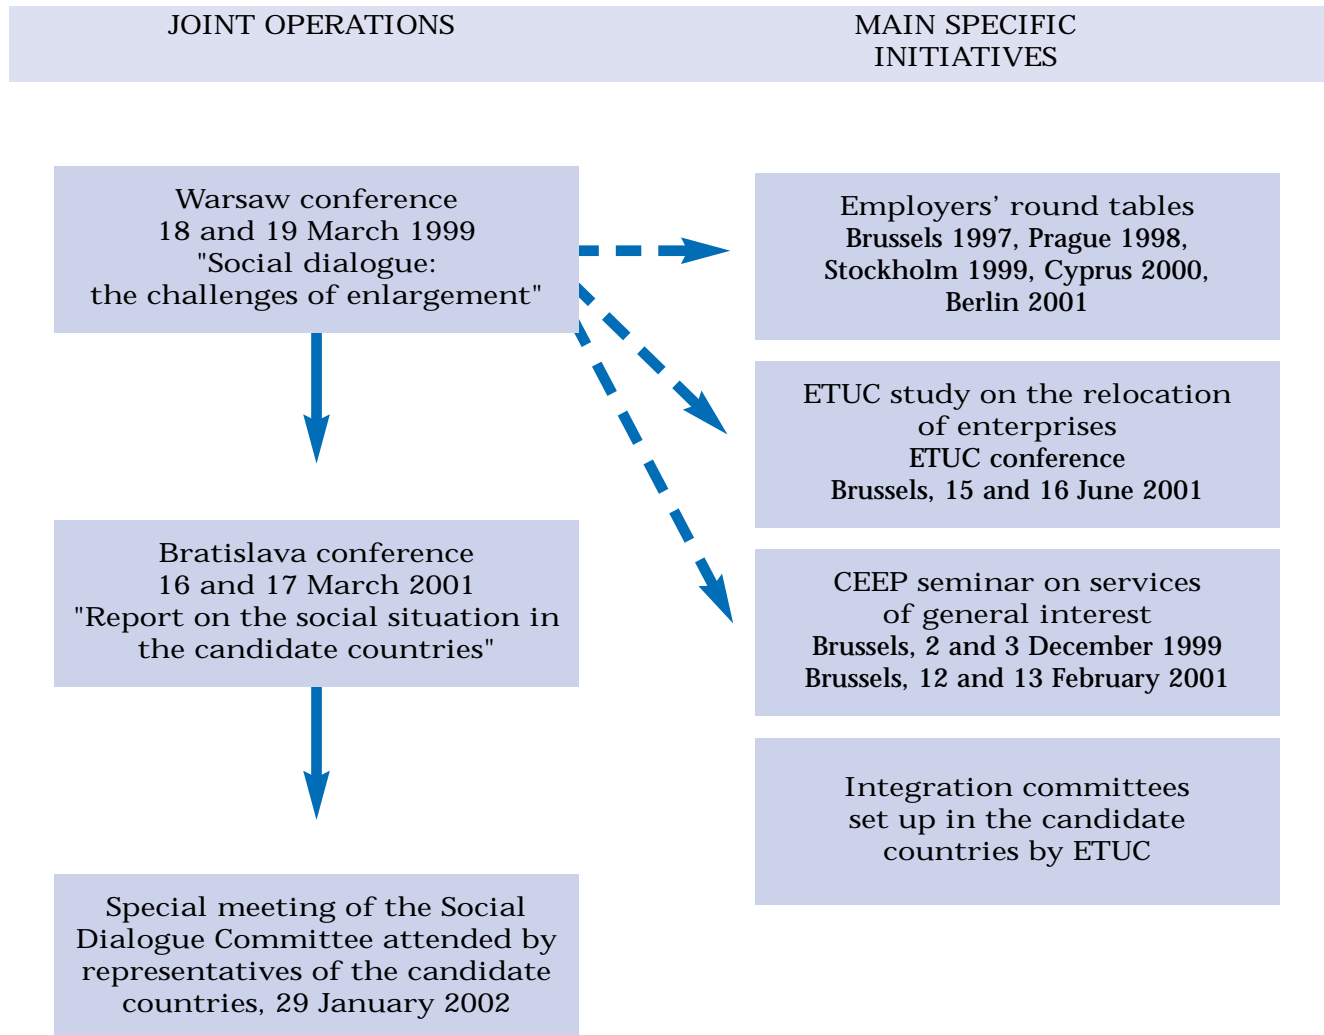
JOINT OPERATIONS

MAIN SPECIFIC INITIATIVES

Warsaw conference
18 and 19 March 1999
"Social dialogue:
the challenges of enlargement"

Bratislava conference
16 and 17 March 2001
"Report on the social situation in the candidate countries"

Special meeting of the Social Dialogue Committee attended by representatives of the candidate countries, 29 January 2002

Employers' round tables
Brussels 1997, Prague 1998, Stockholm 1999, Cyprus 2000, Berlin 2001

ETUC study on the relocation of enterprises
ETUC conference
Brussels, 15 and 16 June 2001

CEEP seminar on services of general interest
Brussels, 2 and 3 December 1999
Brussels, 12 and 13 February 2001

Integration committees set up in the candidate countries by ETUC